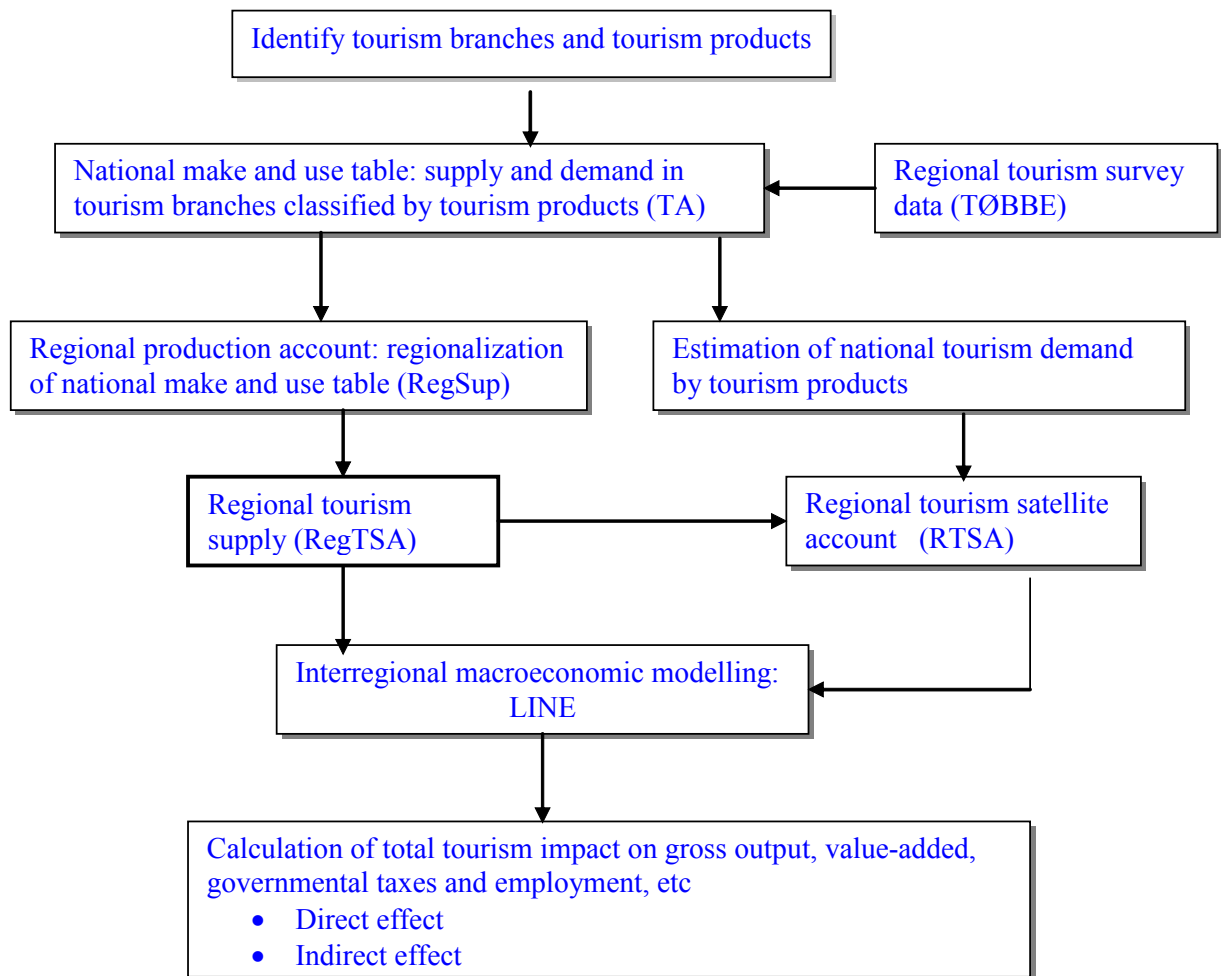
Identify tourism branches and tourism products

National make and use table: supply and demand in tourism branches classified by tourism products (TA)

Regional tourism survey data (TØBBE)

Regional production account: regionalization of national make and use table (RegSup)

Estimation of national tourism demand by tourism products

Regional tourism supply (RegTSA)

Regional tourism satellite account (RTSA)

Interregional macroeconomic modelling: LINE

Calculation of total tourism impact on gross output, value-added, governmental taxes and employment, etc
- Direct effect
- Indirect effect